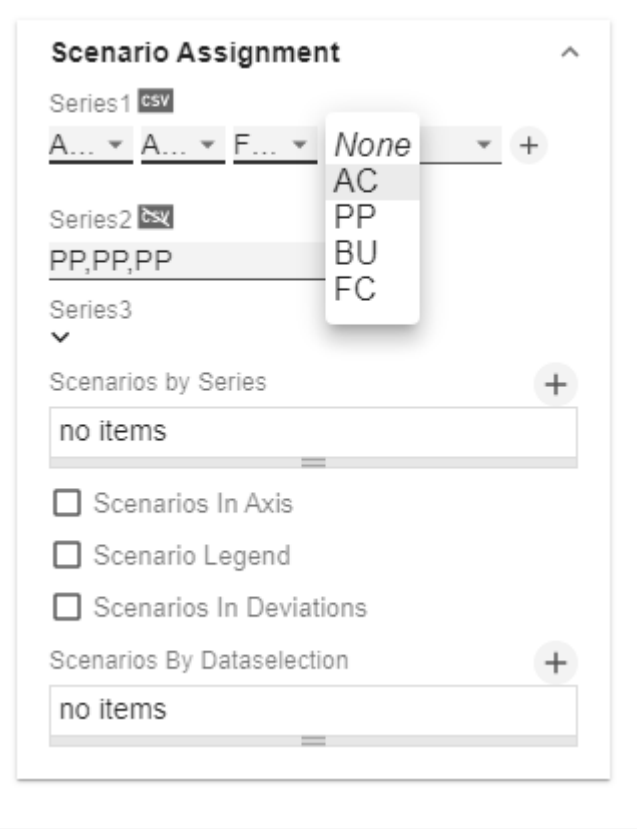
Scenario Assignment

Series1 csv

A... A... F... None +

AC

PP

BU

FC

Series2 csv

PP,PP,PP

Series3

Scenarios by Series +

no items

Scenarios In Axis

Scenario Legend

Scenarios In Deviations

Scenarios By Dataselection +

no items